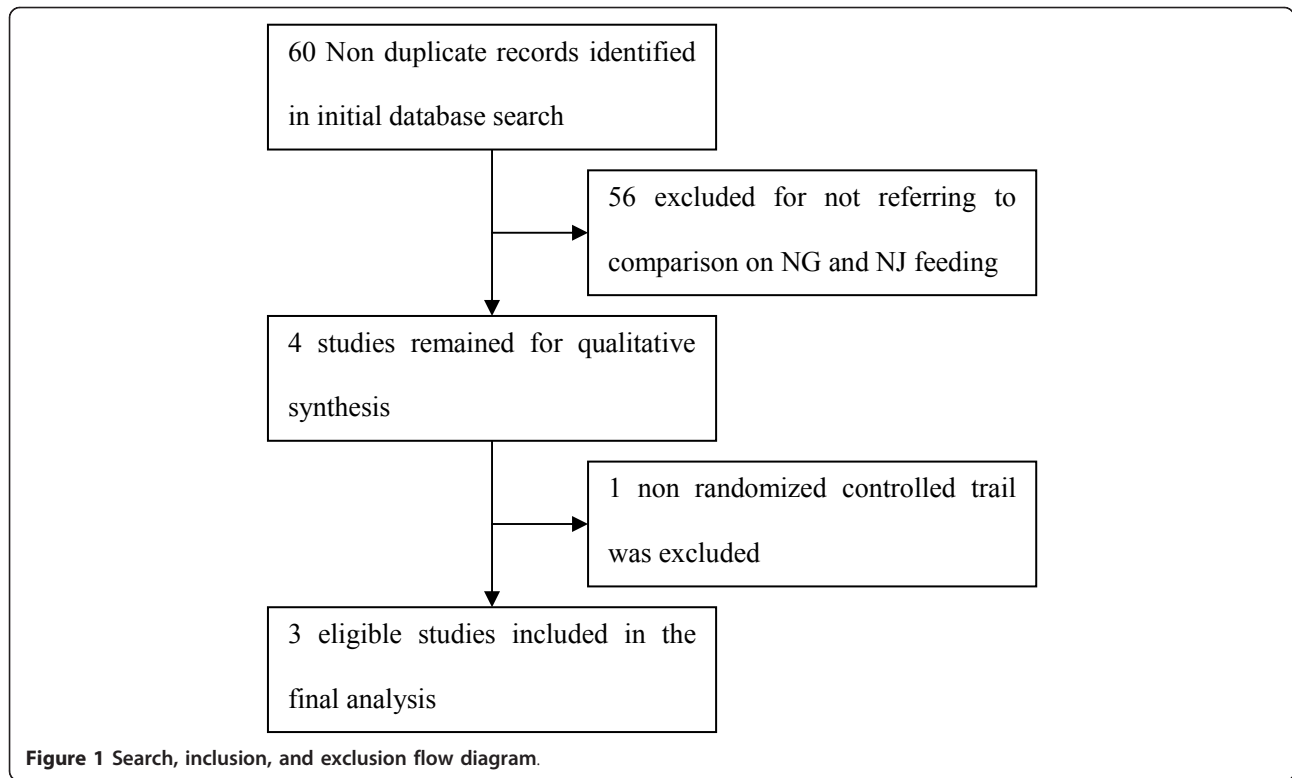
60 Non duplicate records identified in initial database search

56 excluded for not referring to comparison on NG and NJ feeding

4 studies remained for qualitative synthesis

1 non randomized controlled trail was excluded

3 eligible studies included in the final analysis

Figure 1 Search, inclusion, and exclusion flow diagram.